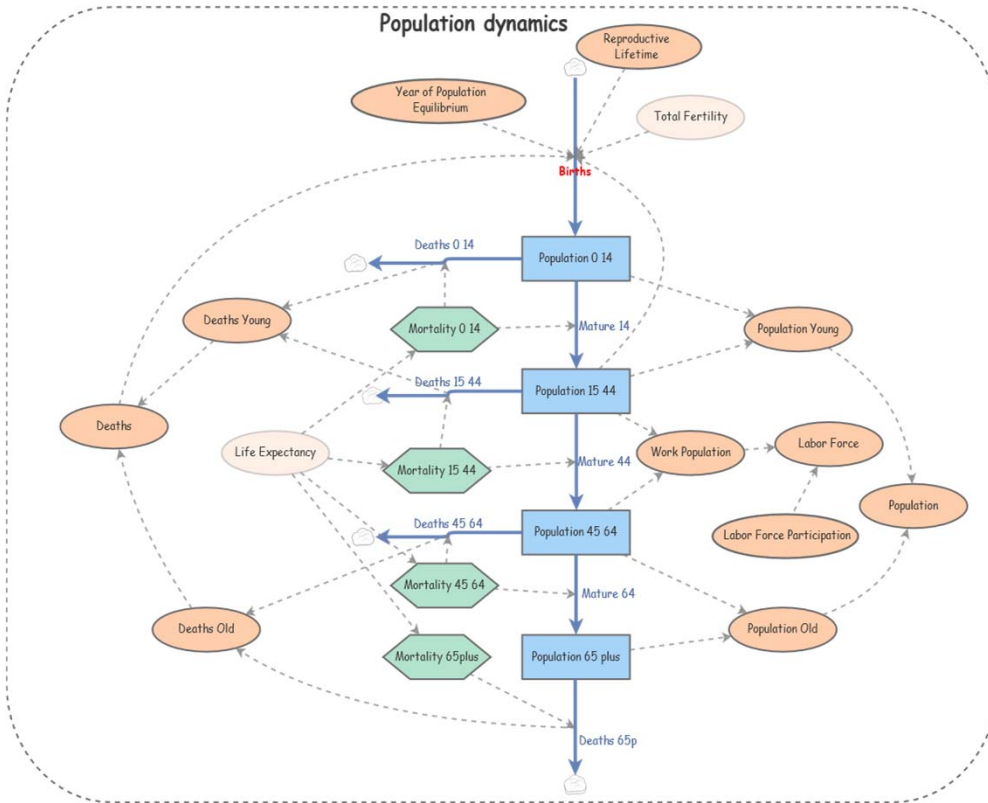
Population dynamics

Reproductive Lifetime

Year of Population Equilibrium

Total Fertility

Births

Deaths 0 14

Population 0 14

Deaths Young

Mortality 0 14

Mature 14

Population Young

Deaths 15 44

Population 15 44

Deaths

Life Expectancy

Mortality 15 44

Mature 44

Work Population

Labor Force

Population

Deaths 45 64

Population 45 64

Labor Force Participation

Mortality 45 64

Mature 64

Deaths Old

Population Old

Mortality 65plus

Population 65 plus

Deaths 65p